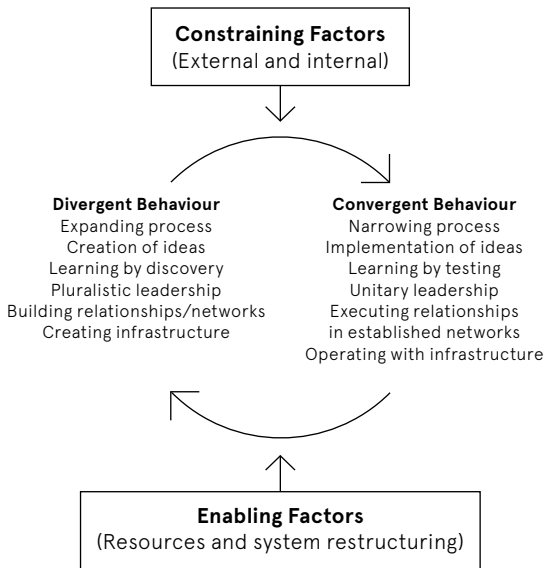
**Constraining Factors**
(External and internal)

**Divergent Behaviour**
Expanding process
Creation of ideas
Learning by discovery
Pluralistic leadership
Building relationships/networks
Creating infrastructure

**Convergent Behaviour**
Narrowing process
Implementation of ideas
Learning by testing
Unitary leadership
Executing relationships in established networks
Operating with infrastructure

**Enabling Factors**
(Resources and system restructuring)